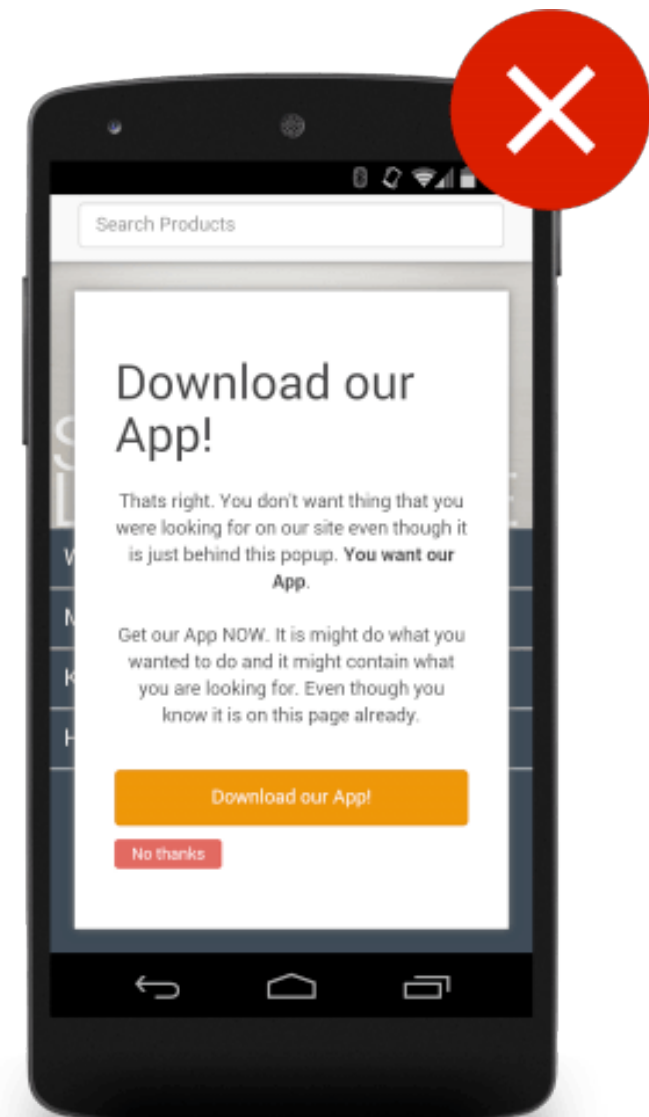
Search Products

Download our App!

Thats right. You don't want thing that you were looking for on our site even though it is just behind this popup. **You want our App**.

Get our App NOW. It is might do what you wanted to do and it might contain what you are looking for. Even though you know it is on this page already.

Download our App!

No thanks